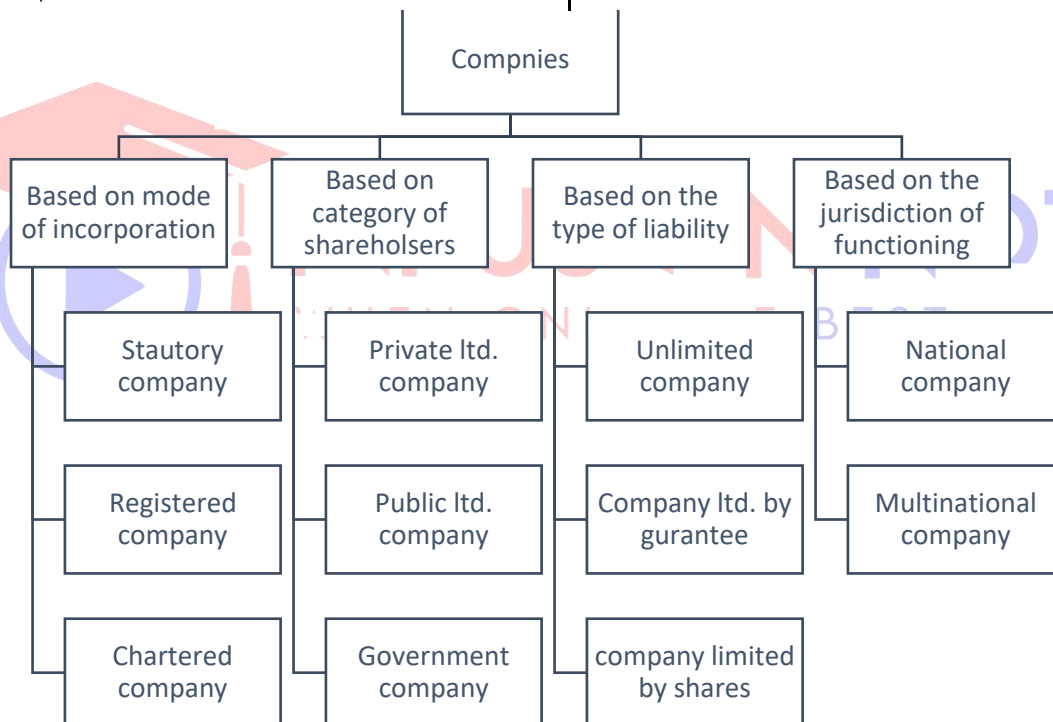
Compnies

Based on mode of incorporation

Stautory company

Registered company

Chartered company

Based on category of shareholsers

Private ltd. company

Public ltd. company

Government company

Based on the type of liability

Unlimited company

Company ltd. by gurantee

company limited by shares

Based on the jurisdiction of functioning

National company

Multinational company